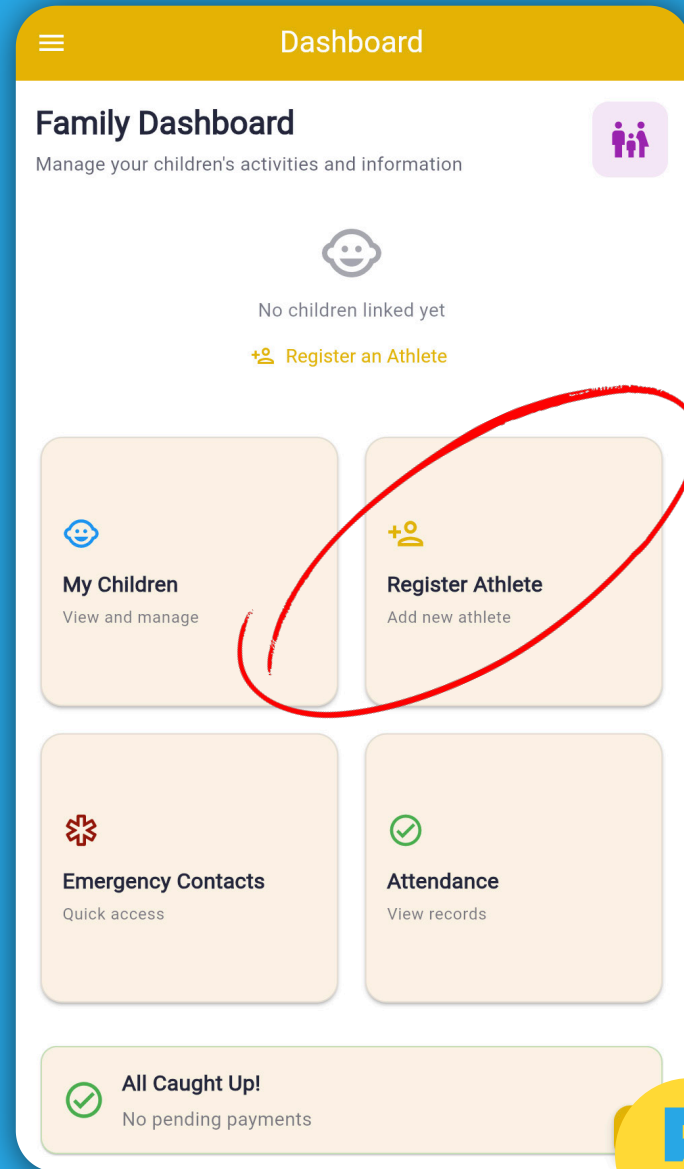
Dashboard

Family Dashboard

Manage your children's activities and information

No children linked yet

Register an Athlete

My Children

View and manage

Register Athlete

Add new athlete

Emergency Contacts

Quick access

Attendance

View records

All Caught Up!

No pending payments